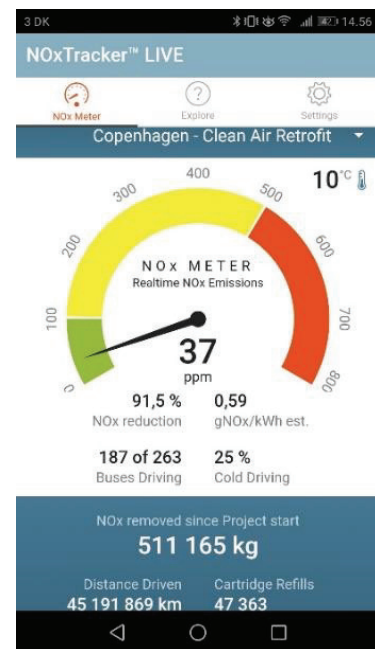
3 DK 14.56

NOxTracker™ LIVE

NOx Meter
Explore
Settings

Copenhagen - Clean Air Retrofit

10°C

0
100
200
300
400
500
600
700
800

NOx METER
Realtime NOx Emissions

37
ppm

91,5 %
NOx reduction

0,59
gNOx/kWh est.

187 of 263
Buses Driving

25 %
Cold Driving

NOx removed since Project start
511 165 kg

Distance Driven
45 191 869 km

Cartridge Refills
47 363